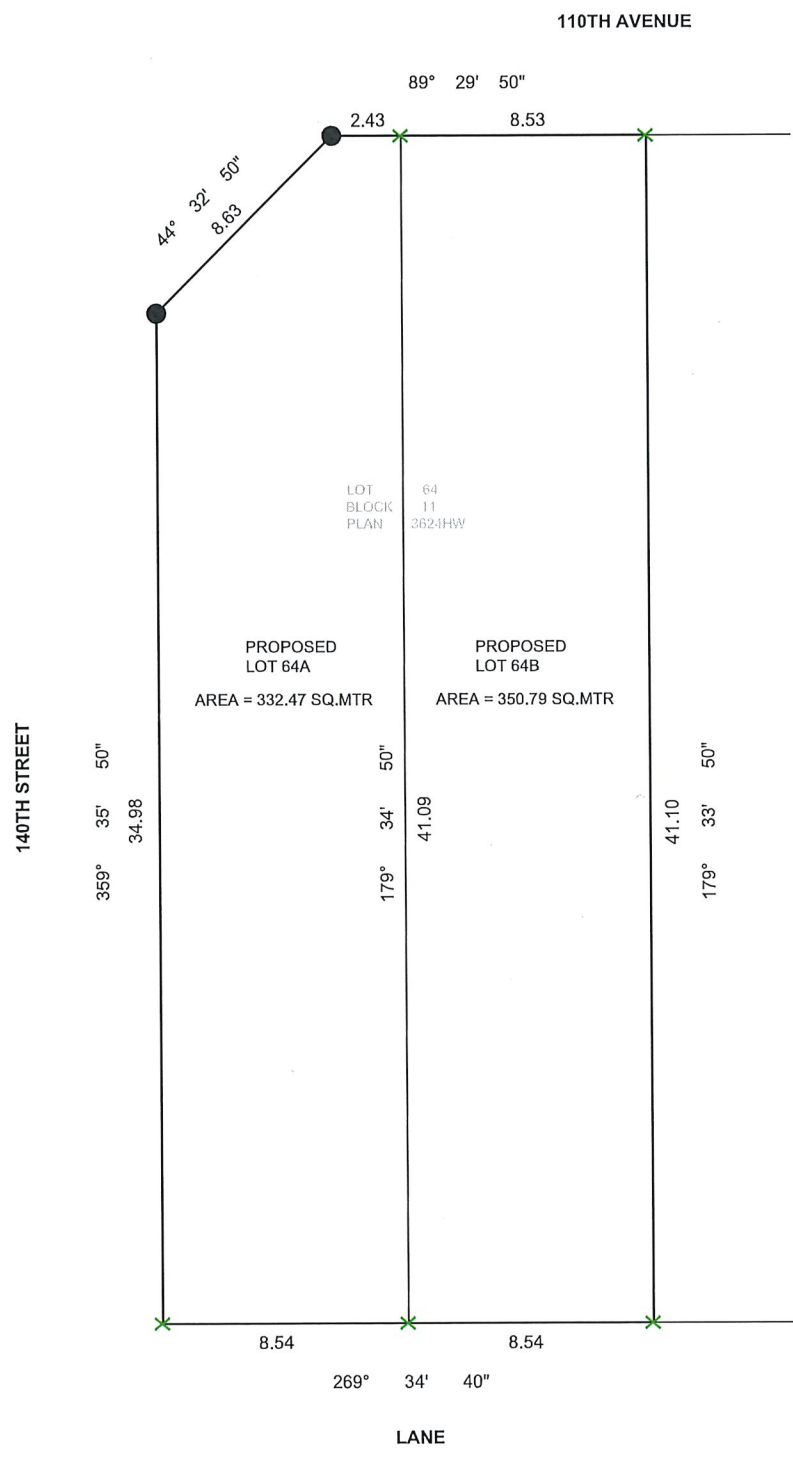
110TH AVENUE

89° 29' 50"

2.43

8.53

44° 32' 50"
8.63

LOT 64
BLOCK 11
PLAN 3624HW

PROPOSED
LOT 64A

AREA = 332.47 SQ.MTR

PROPOSED
LOT 64B

AREA = 350.79 SQ.MTR

140TH STREET

359° 35' 50"
34.98

179° 34' 50"
41.09

41.10
179° 33' 50"

8.54

8.54

269° 34' 40"

LANE